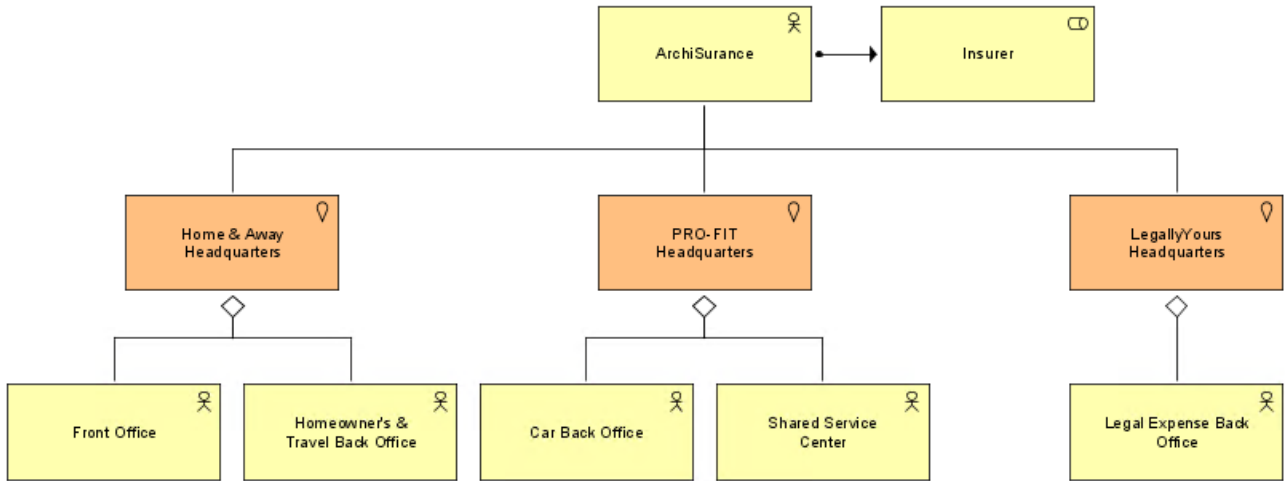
ArchiSurance

Insurer

Home & Away Headquarters

PRO-FIT Headquarters

LegallyYours Headquarters

Front Office

Homeowner's & Travel Back Office

Car Back Office

Shared Service Center

Legal Expense Back Office